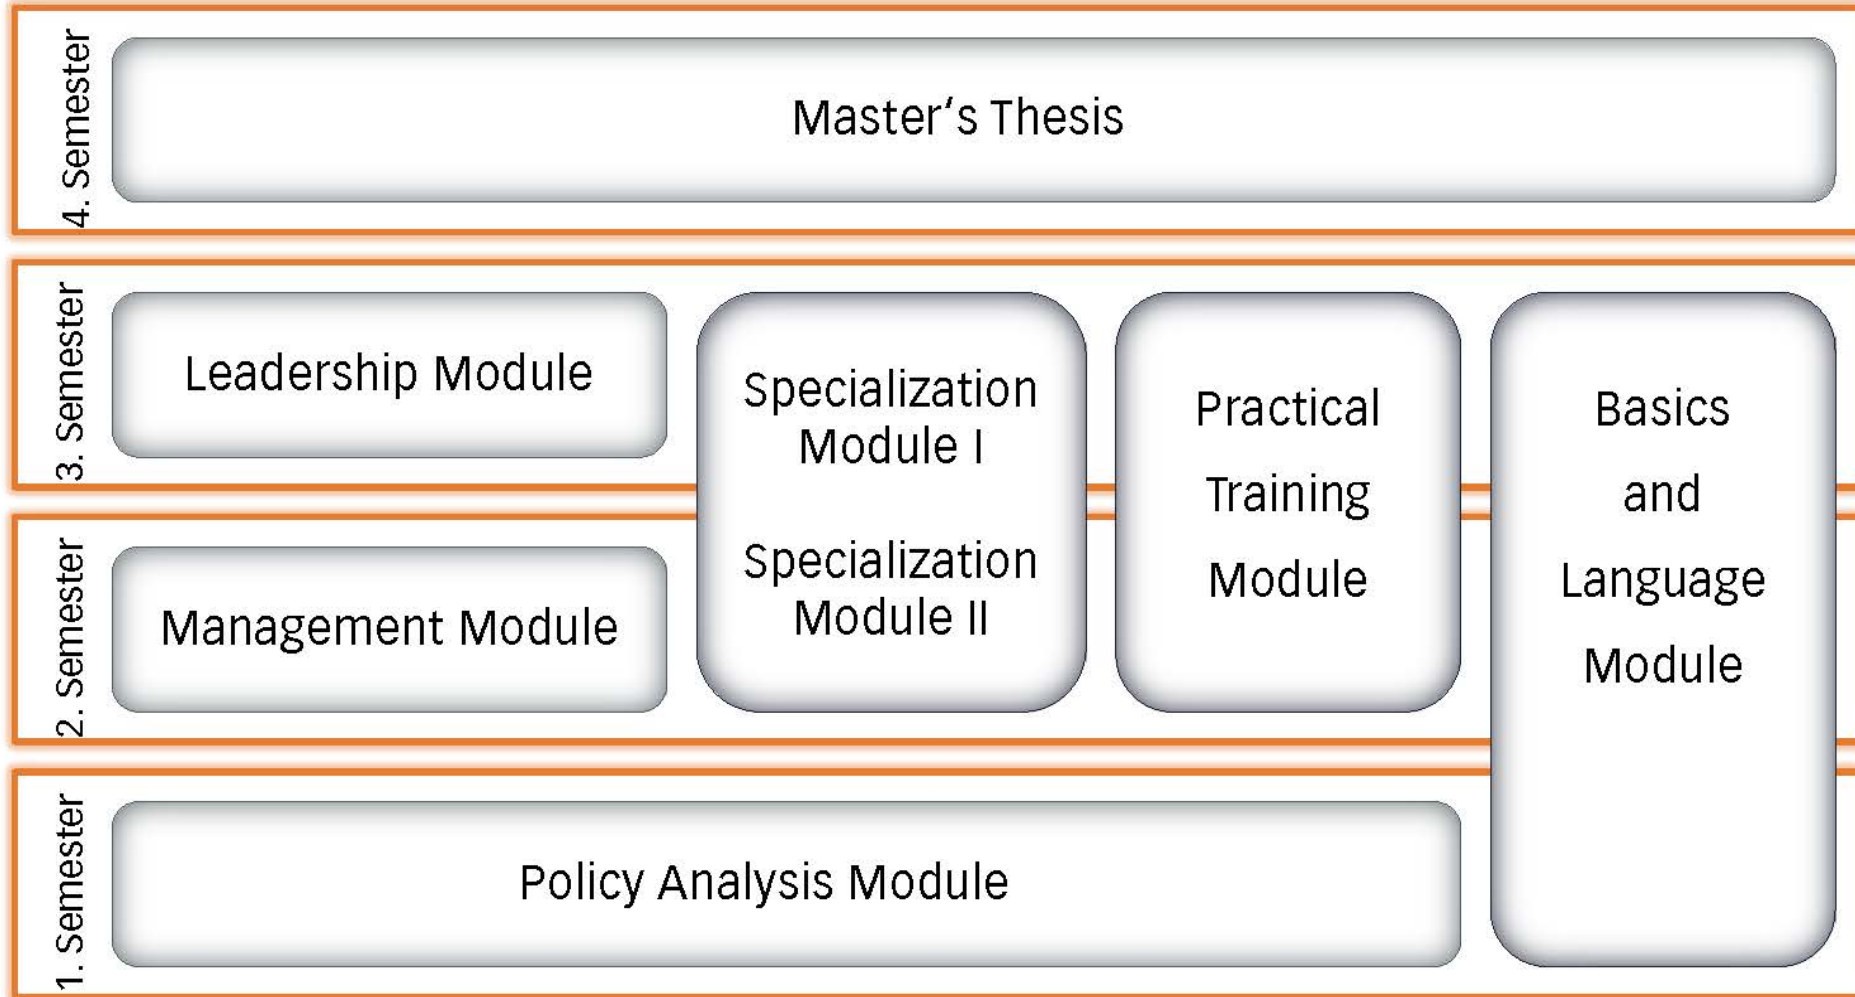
4. Semester

Master’s Thesis

3. Semester

Leadership Module

Specialization Module I

Specialization Module II

Practical Training Module

Basics and Language Module

2. Semester

Management Module

1. Semester

Policy Analysis Module